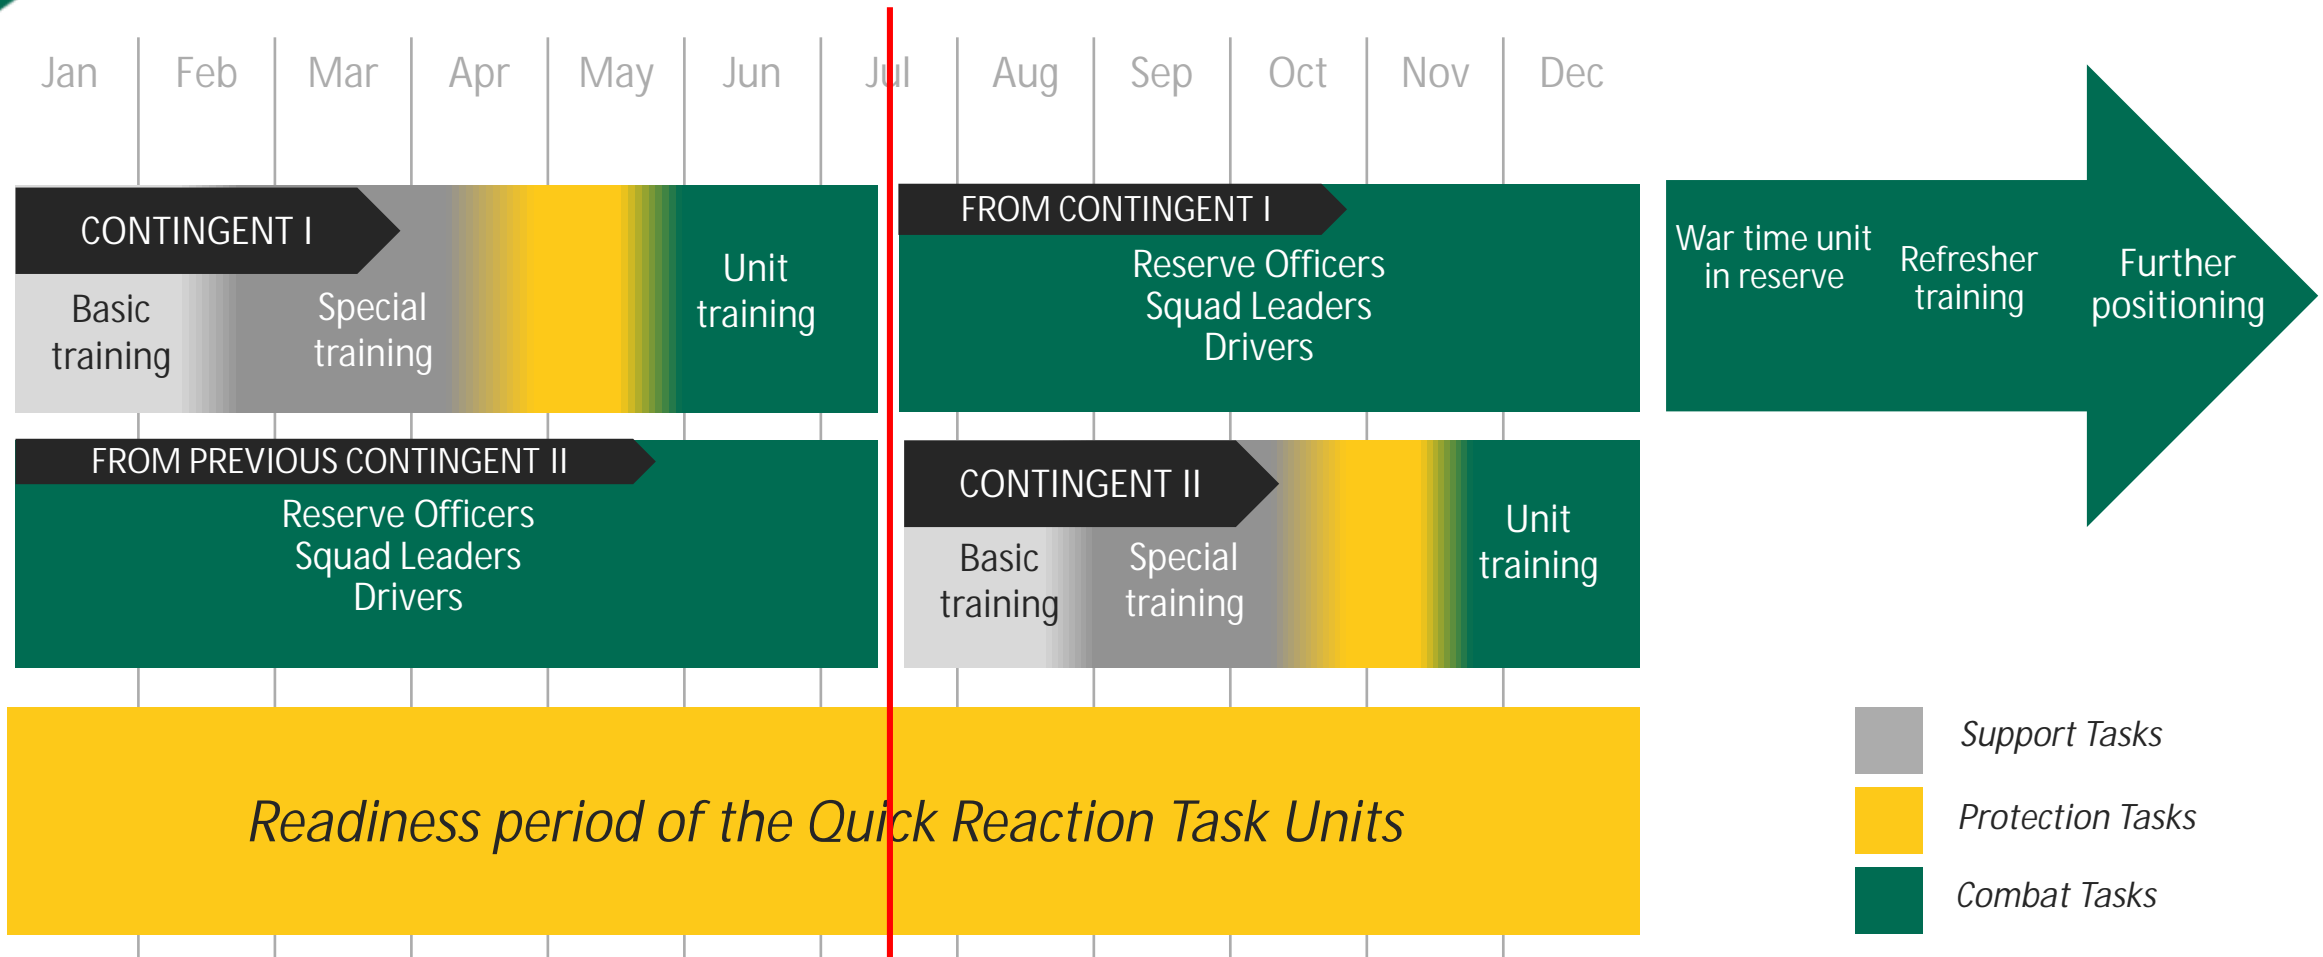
Jan Feb Mar Apr May Jun Jul Aug Sep Oct Nov Dec

CONTINGENT I

Basic training

Special training

Unit training

FROM CONTINGENT I

Reserve Officers
Squad Leaders
Drivers

War time unit in reserve

Refresher training

Further positioning

FROM PREVIOUS CONTINGENT II

Reserve Officers
Squad Leaders
Drivers

CONTINGENT II

Basic training

Special training

Unit training

Readiness period of the Quick Reaction Task Units

Support Tasks

Protection Tasks

Combat Tasks